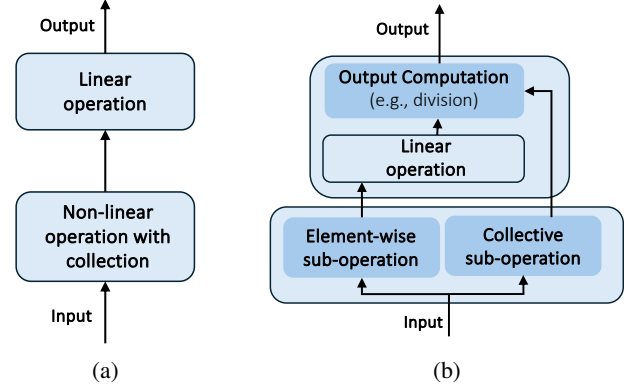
Output

Linear operation

Non-linear operation with collection

Input

(a)

Output

Output Computation
(e.g., division)

Linear operation

Element-wise sub-operation

Collective sub-operation

Input

(b)